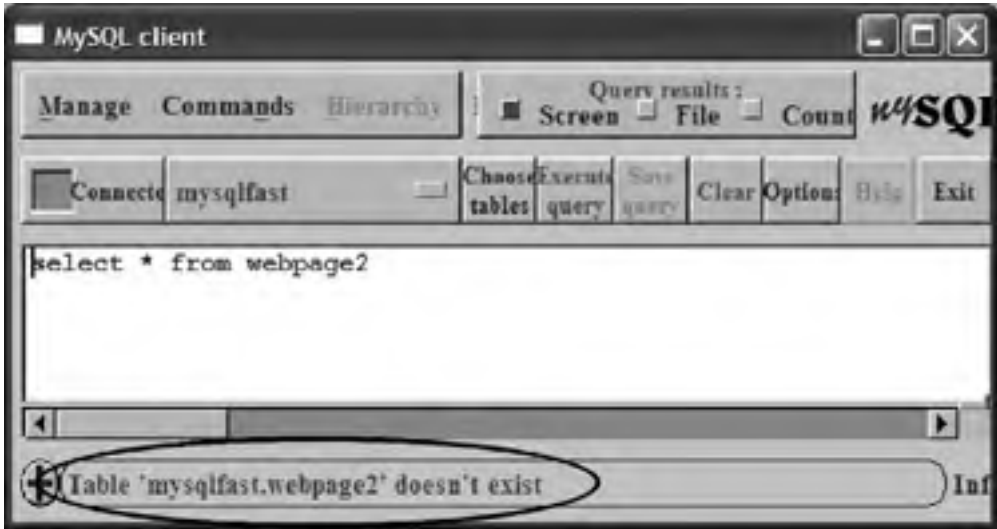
MySQL client

Manage Commands Hierarchy

Query results :
Screen File Count

mySQL

Connecte mysqlfast

Choose tables

Execute query

Save query

Clear

Options

Help

Exit

select * from webpage2

Table 'mysqlfast.webpage2' doesn't exist

Inf